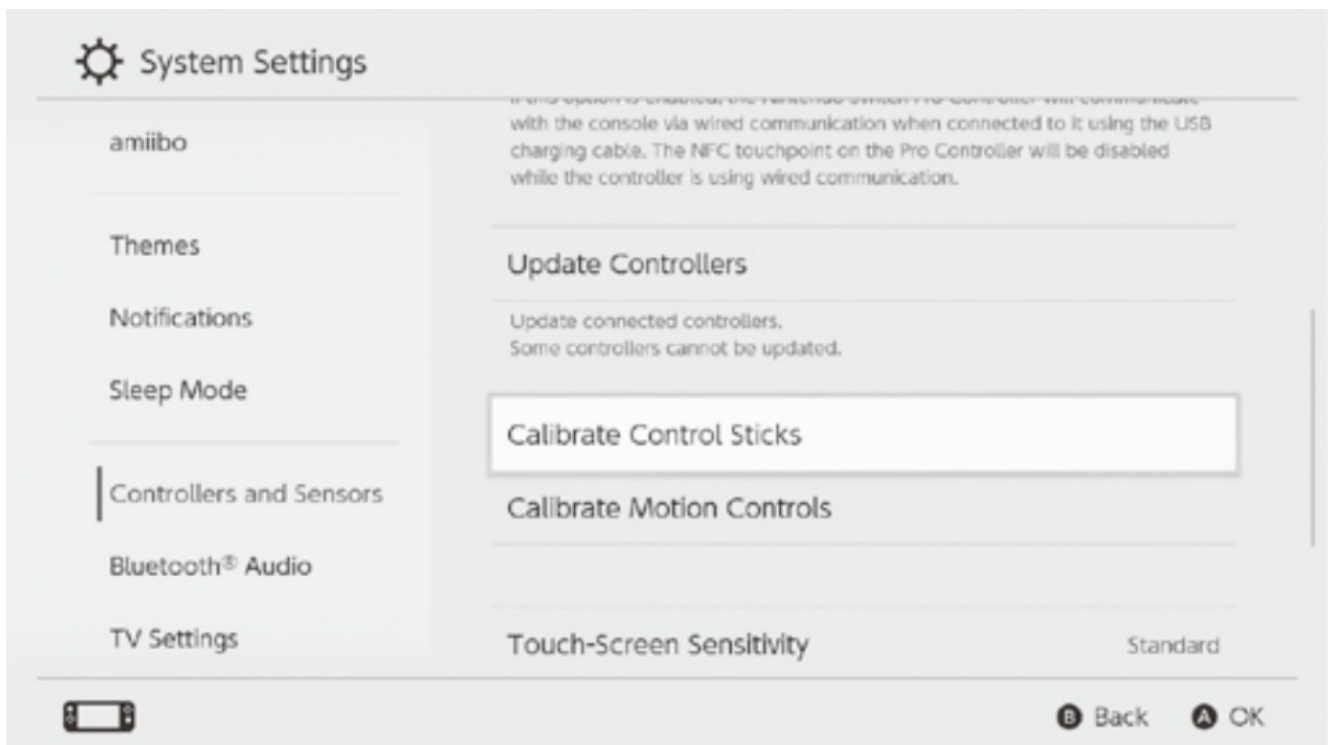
System Settings

amiibo

Themes

Notifications

Sleep Mode

Controllers and Sensors

Bluetooth® Audio

TV Settings

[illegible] with the console via wired communication when connected to it using the USB charging cable. The NFC touchpoint on the Pro Controller will be disabled while the controller is using wired communication.

Update Controllers

Update connected controllers.
Some controllers cannot be updated.

Calibrate Control Sticks

Calibrate Motion Controls

Touch-Screen Sensitivity Standard

B Back A OK